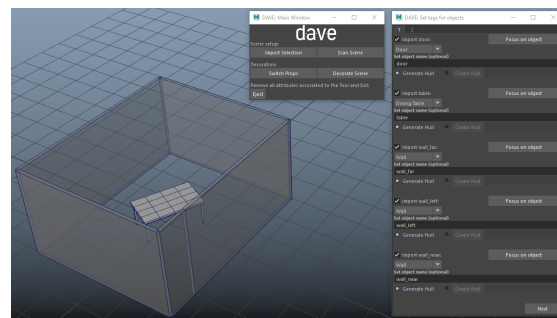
DAVE: Main Window

dave

Scene setup
Import Selection
Scan Scene

Decoration
Switch Props
Decorate Scene

Remove all attributes associated to the Tool and Exit
Eject

DAVE: Set tags for objects

1 2

✓ Import door
Focus on object
Door
Set object name (optional)
door
Generate Hull
Create Hull

✓ Import table
Focus on object
Dining Table
Set object name (optional)
table
Generate Hull
Create Hull

✓ Import wall_far
Focus on object
Wall
Set object name (optional)
wall_far
Generate Hull
Create Hull

✓ Import wall_left
Focus on object
Wall
Set object name (optional)
wall_left
Generate Hull
Create Hull

✓ Import wall_near
Focus on object
Wall
Set object name (optional)
wall_near
Generate Hull
Create Hull

Next